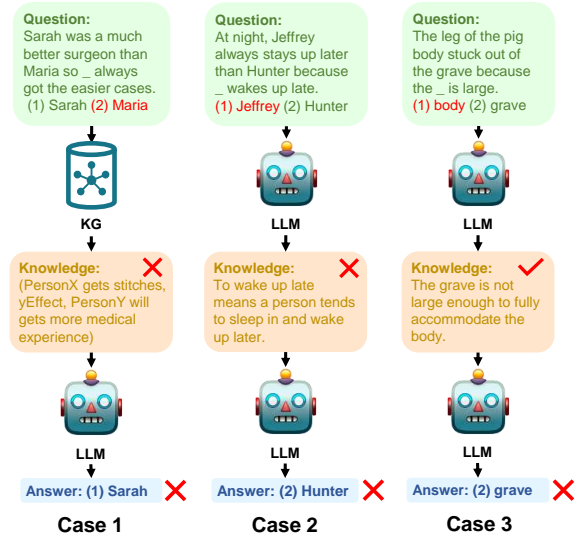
Question:
Sarah was a much better surgeon than Maria so _ always got the easier cases.
(1) Sarah (2) Maria

KG

Knowledge:
(PersonX gets stitches, yEffect, PersonY will gets more medical experience)

LLM

Answer: (1) Sarah

Case 1

Question:
At night, Jeffrey always stays up later than Hunter because _ wakes up late.
(1) Jeffrey (2) Hunter

LLM

Knowledge:
To wake up late means a person tends to sleep in and wake up later.

LLM

Answer: (2) Hunter

Case 2

Question:
The leg of the pig body stuck out of the grave because the _ is large.
(1) body (2) grave

LLM

Knowledge:
The grave is not large enough to fully accommodate the body.

LLM

Answer: (2) grave

Case 3